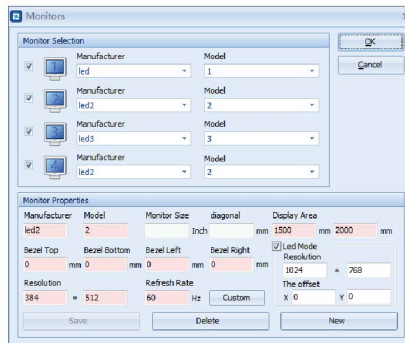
Monitors

Monitor Selection

Manufacturer
led
Model
1

Manufacturer
led2
Model
2

Manufacturer
led3
Model
3

Manufacturer
led2
Model
2

OK
Cancel

Monitor Properties

| Manufacturer | Model | Monitor Size | diagonal | Display Area |
|---|---|---|---|---|
| led2 | 2 | Inch | mm | 1500 mm 2000 mm |

Bezel Top
0 mm
Bezel Bottom
0 mm
Bezel Left
0 mm
Bezel Right
0 mm

Led Mode
Resolution
1024 * 768
The offset
X 0 Y 0

Resolution
384 * 512
Refresh Rate
60 Hz
Custom

Save
Delete
New